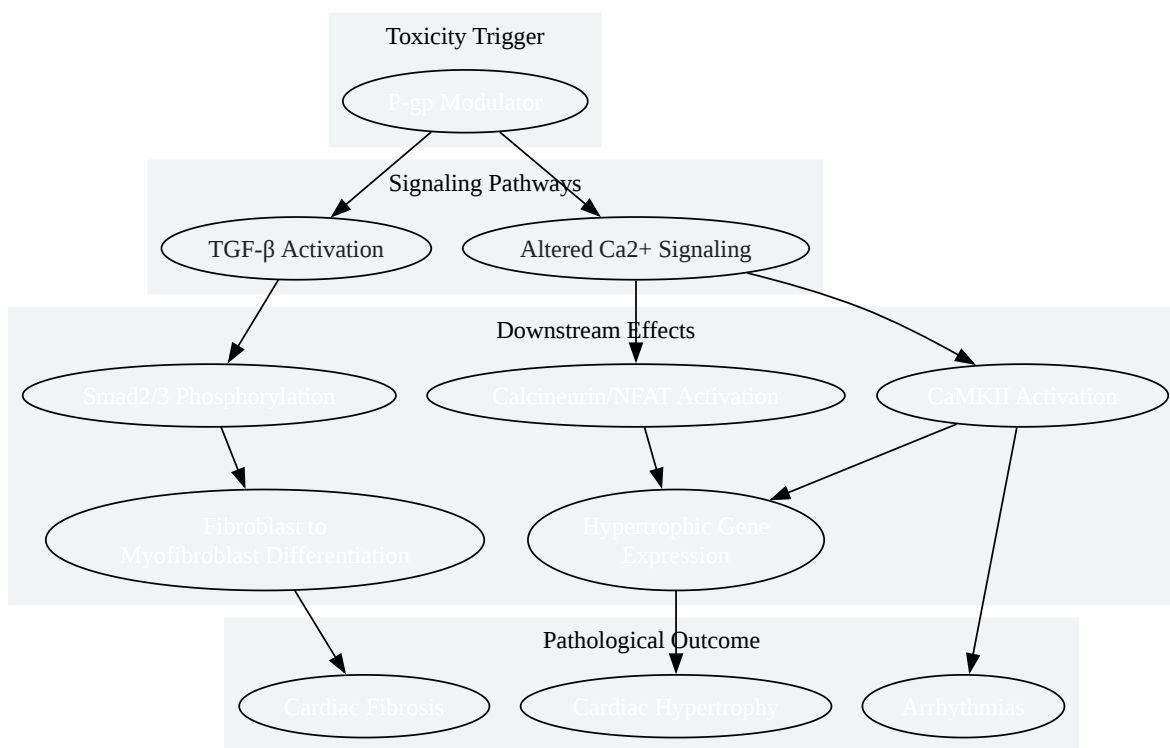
Toxicity Trigger

P-gp Modulator

Signaling Pathways

TGF-β Activation

Altered Ca2+ Signaling

Downstream Effects

Smad2/3 Phosphorylation

Calcineurin/NFAT Activation

CaMKII Activation

Fibroblast to Myofibroblast Differentiation

Hypertrophic Gene Expression

Pathological Outcome

Cardiac Fibrosis

Cardiac Hypertrophy

Arrhythmias